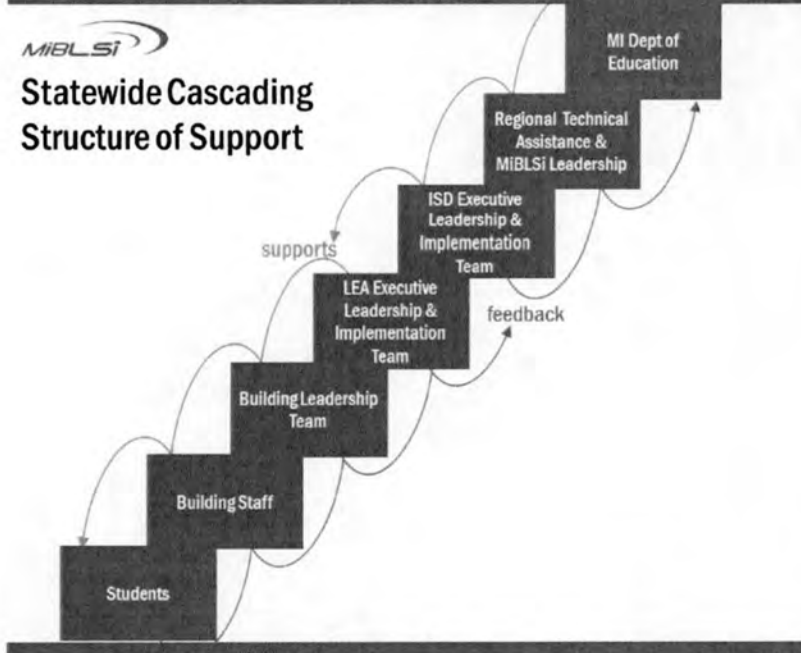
MiBLSi

Statewide Cascading Structure of Support

MI Dept of Education

Regional Technical Assistance & MiBLSi Leadership

ISD Executive Leadership & Implementation Team

supports

LEA Executive Leadership & Implementation Team

feedback

Building Leadership Team

Building Staff

Students